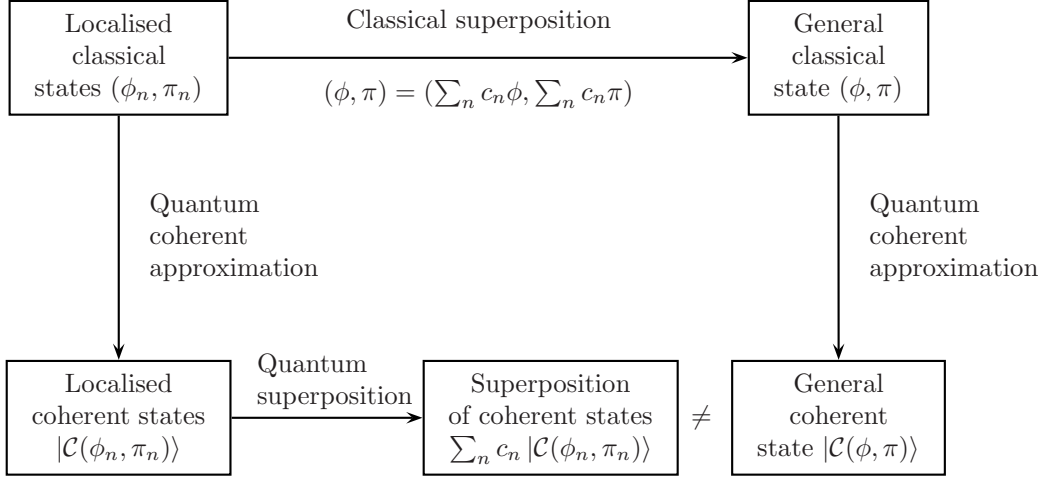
Localised classical states $(\phi_n, \pi_n)$

Classical superposition

$(\phi, \pi) = (\sum_n c_n \phi, \sum_n c_n \pi)$

General classical state $(\phi, \pi)$

Quantum coherent approximation

Quantum coherent approximation

Localised coherent states $|\mathcal{C}(\phi_n, \pi_n)\rangle$

Quantum superposition

Superposition of coherent states $\sum_n c_n |\mathcal{C}(\phi_n, \pi_n)\rangle$

$\neq$

General coherent state $|\mathcal{C}(\phi, \pi)\rangle$